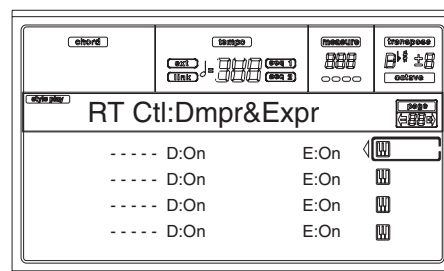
chord

tempo

ext

link

♩=888

seq 1

seq 2

measure

888

transpose

$B^{\flat\sharp}$ ±8

octave

style play

RT Ctl:Dmpr&Expr

page

----- D:On E:On

----- D:On E:On

----- D:On E:On

----- D:On E:On